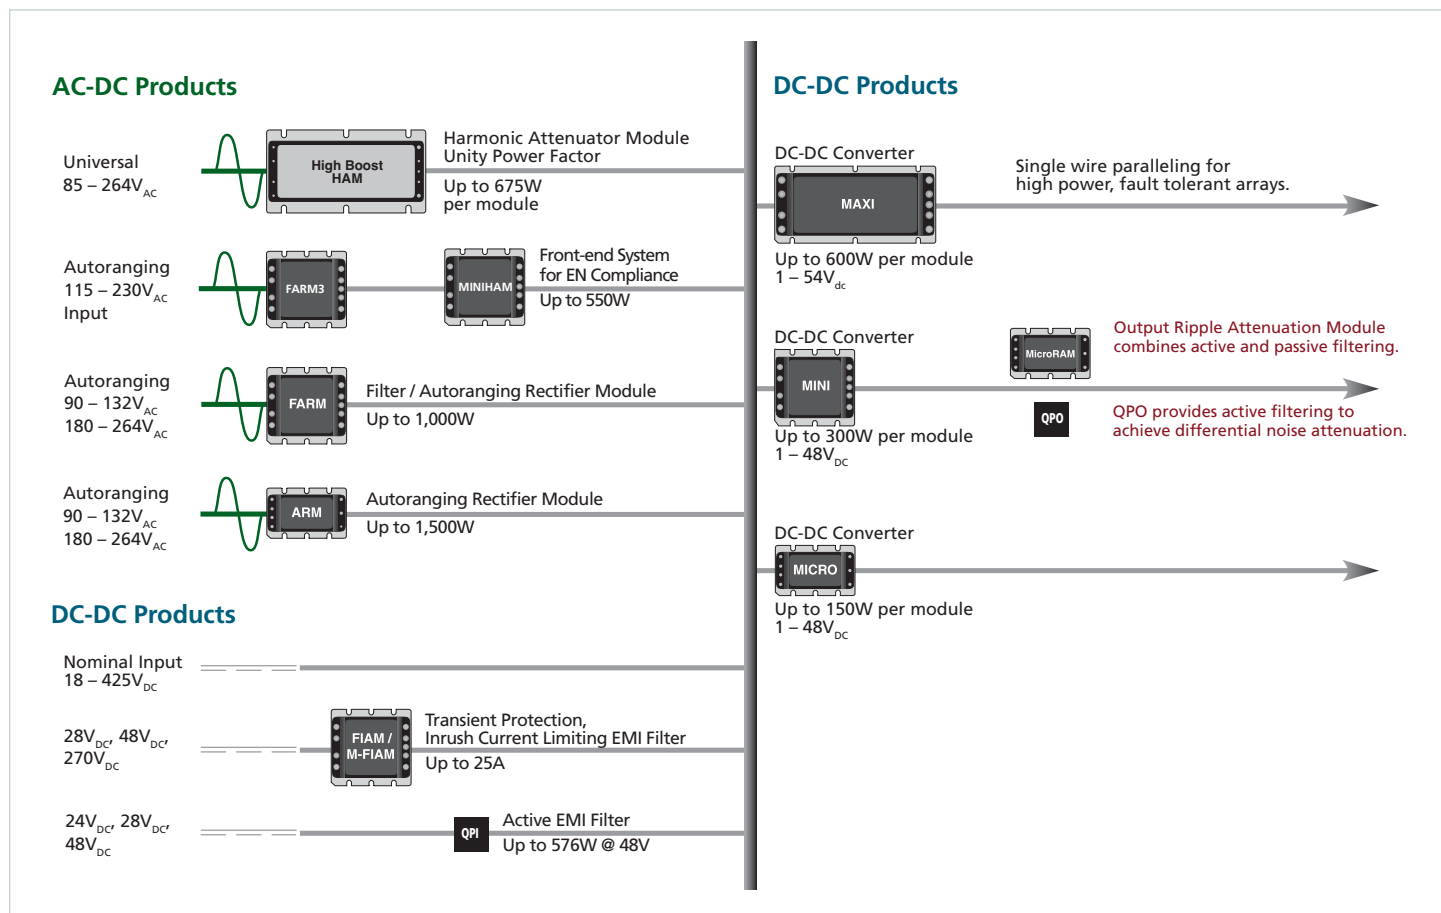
AC-DC Products

Universal
85 – 264$V_{AC}$

High Boost
HAM

Harmonic Attenuator Module
Unity Power Factor
Up to 675W
per module

Autoranging
115 – 230$V_{AC}$
Input

FARM3

MINIHAM

Front-end System
for EN Compliance
Up to 550W

Autoranging
90 – 132$V_{AC}$
180 – 264$V_{AC}$

FARM

Filter / Autoranging Rectifier Module
Up to 1,000W

Autoranging
90 – 132$V_{AC}$
180 – 264$V_{AC}$

ARM

Autoranging Rectifier Module
Up to 1,500W

DC-DC Products

Nominal Input
18 – 425$V_{DC}$

28$V_{DC}$, 48$V_{DC}$,
270$V_{DC}$

FIAM /
M-FIAM

Transient Protection,
Inrush Current Limiting EMI Filter
Up to 25A

24$V_{DC}$, 28$V_{DC}$,
48$V_{DC}$

QPI

Active EMI Filter
Up to 576W @ 48V

DC-DC Products

DC-DC Converter

MAXI

Single wire paralleling for
high power, fault tolerant arrays.

Up to 600W per module
1 – 54$V_{dc}$

DC-DC Converter

MicroRAM

Output Ripple Attenuation Module
combines active and passive filtering.

MINI

QPO

QPO provides active filtering to
achieve differential noise attenuation.

Up to 300W per module
1 – 48$V_{DC}$

DC-DC Converter

MICRO

Up to 150W per module
1 – 48$V_{DC}$